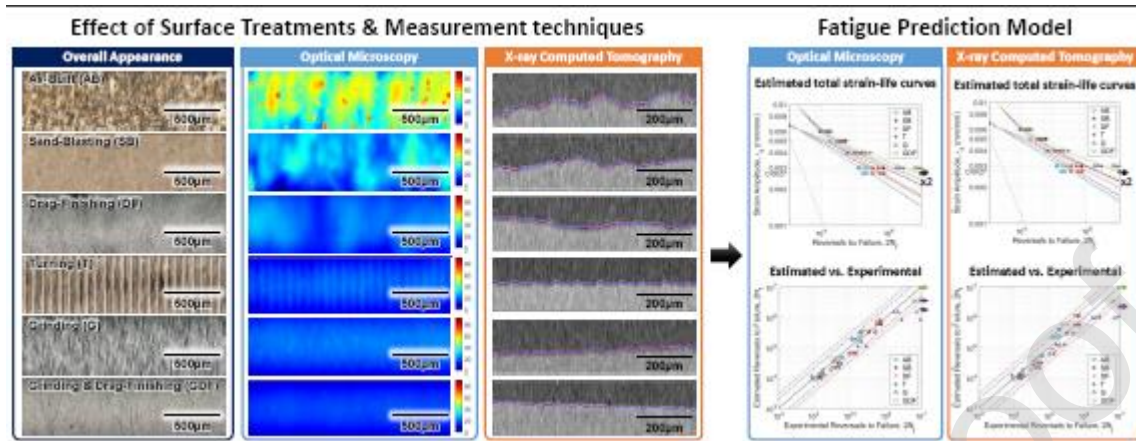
Effect of Surface Treatments & Measurement techniques

Overall Appearance

As-Built (AB)
500μm

Sand-Blasting (SB)
500μm

Drag-Finishing (DF)
500μm

Turning (T)
500μm

Grinding (G)
500μm

Grinding & Drag-Finishing (GDF)
500μm

Optical Microscopy

500μm
500μm
500μm
500μm
500μm
500μm

X-ray Computed Tomography

200μm
200μm
200μm
200μm
200μm
200μm

Fatigue Prediction Model

Optical Microscopy

Estimated total strain-life curves

x2

Estimated vs. Experimental

X-ray Computed Tomography

Estimated total strain-life curves

Estimated vs. Experimental